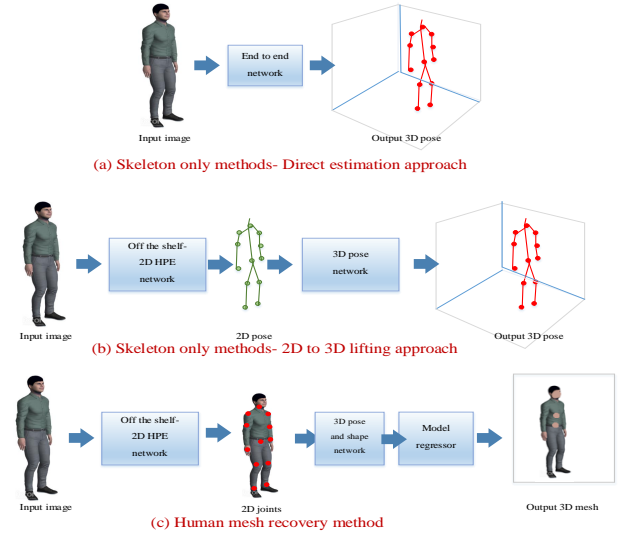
End to end network

Input image

Output 3D pose

(a) Skeleton only methods- Direct estimation approach

Off the shelf- 2D HPE network

3D pose network

Input image

2D pose

Output 3D pose

(b) Skeleton only methods- 2D to 3D lifting approach

Off the shelf- 2D HPE network

3D pose and shape network

Model regressor

Input image

2D joints

Output 3D mesh

(c) Human mesh recovery method